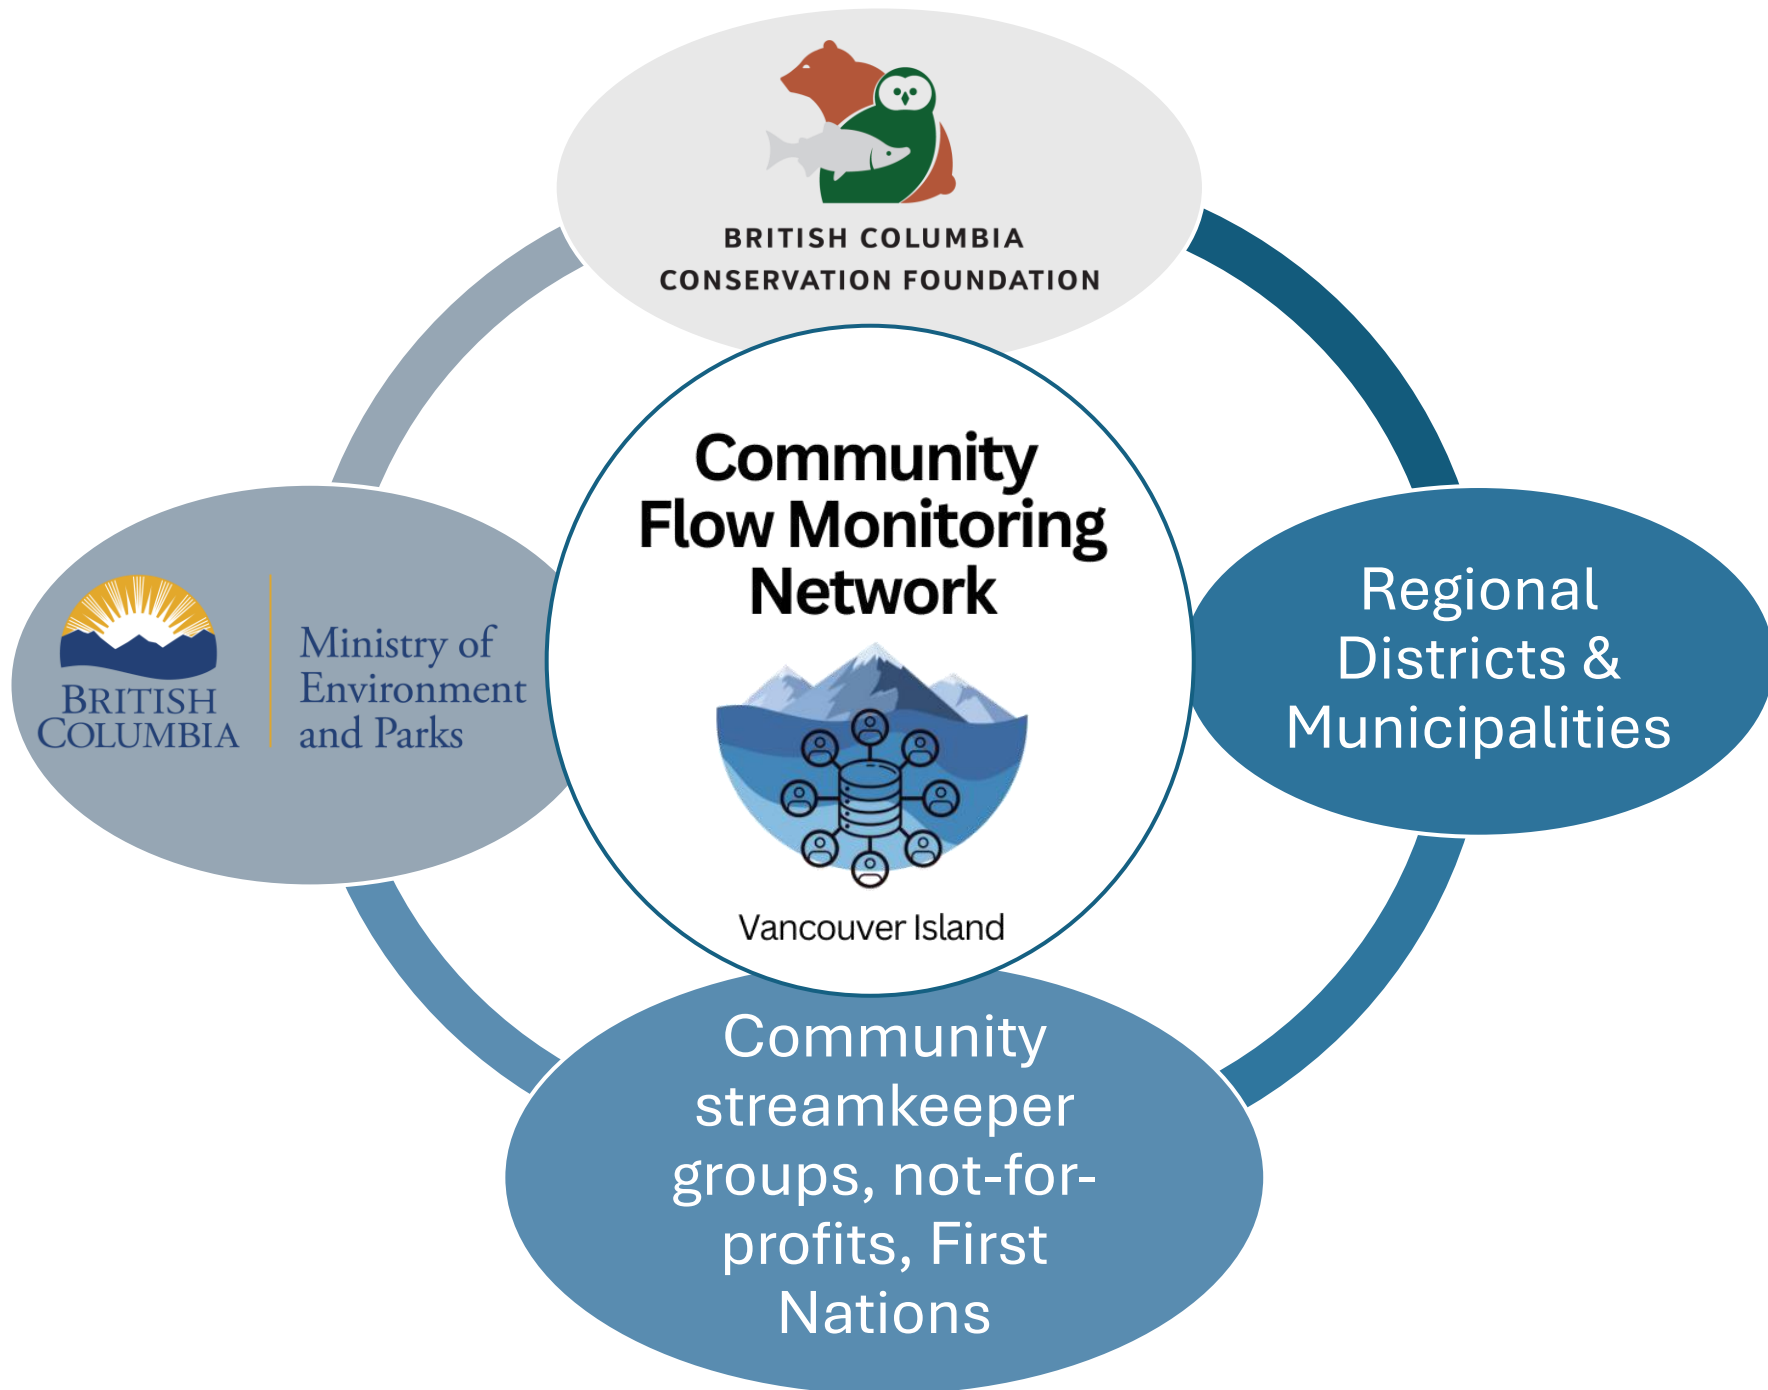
BRITISH COLUMBIA
CONSERVATION FOUNDATION

Community Flow Monitoring Network

Vancouver Island

BRITISH COLUMBIA

Ministry of Environment and Parks

Regional Districts & Municipalities

Community streamkeeper groups, not-for-profits, First Nations